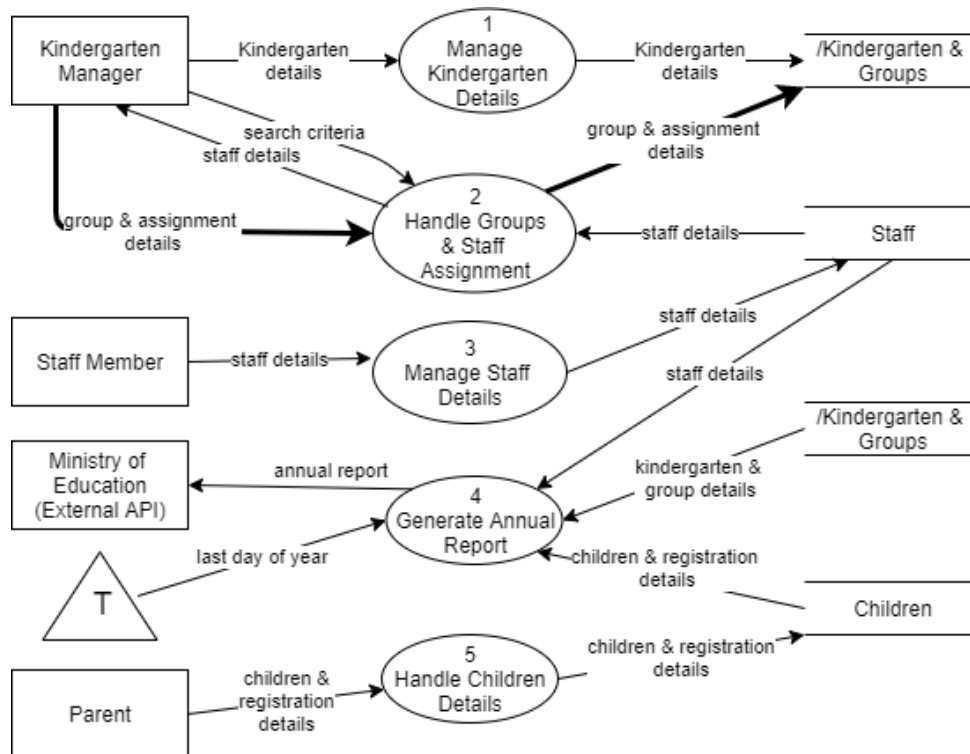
Kindergarten Manager

Kindergarten details

1
Manage Kindergarten Details

Kindergarten details

/Kindergarten & Groups

search criteria

staff details

group & assignment details

group & assignment details

2
Handle Groups & Staff Assignment

staff details

Staff

Staff Member

staff details

3
Manage Staff Details

staff details

staff details

/Kindergarten & Groups

Ministry of Education (External API)

annual report

kindergarten & group details

4
Generate Annual Report

last day of year

T

children & registration details

Children

Parent

children & registration details

5
Handle Children Details

children & registration details